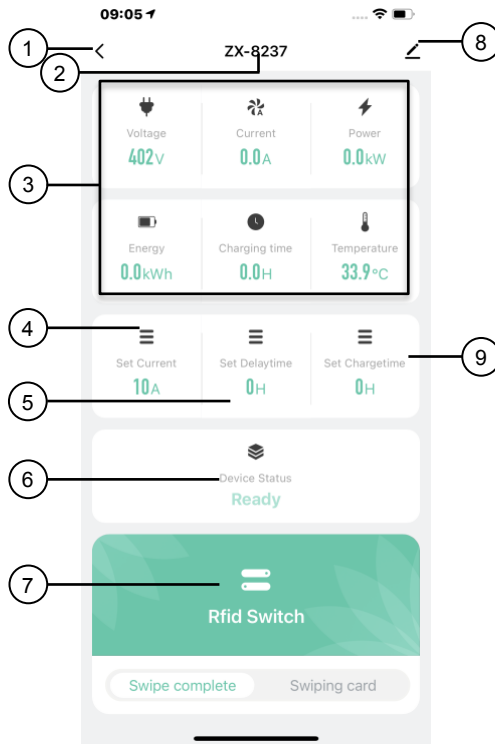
09:05

1

ZX-8237

2

8

3

Voltage
402V

Current
0.0A

Power
0.0kW

Energy
0.0kWh

Charging time
0.0H

Temperature
33.9°C

4

Set Current
10A

Set Delaytime
0H

Set Chargetime
0H

9

5

6

Device Status
Ready

7

Rfid Switch

Swipe complete

Swiping card